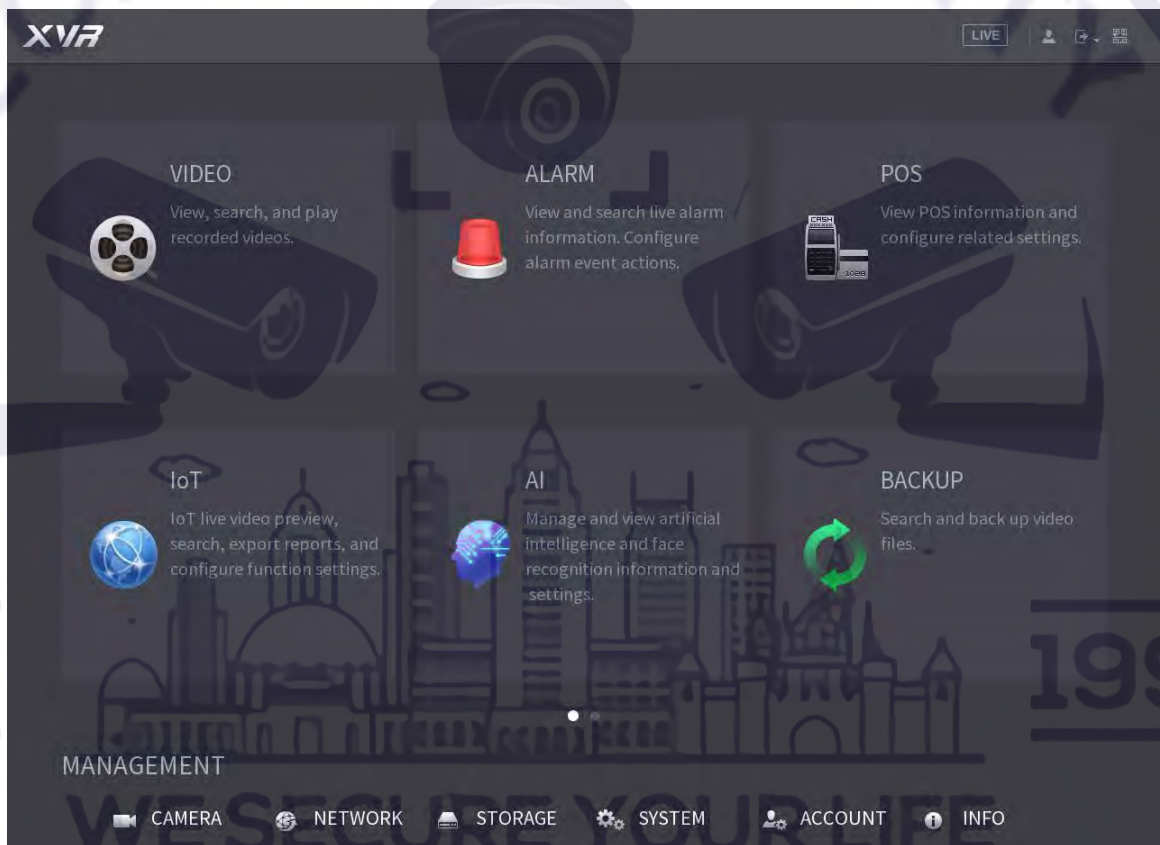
XVR

LIVE

VIDEO
View, search, and play recorded videos.

ALARM
View and search live alarm information. Configure alarm event actions.

POS
View POS information and configure related settings.

CASH

IoT
IoT live video preview, search, export reports, and configure function settings.

AI
Manage and view artificial intelligence and face recognition information and settings.

BACKUP
Search and back up video files.

19

MANAGEMENT

WESECURE YOURLIFE

CAMERA NETWORK STORAGE SYSTEM ACCOUNT INFO